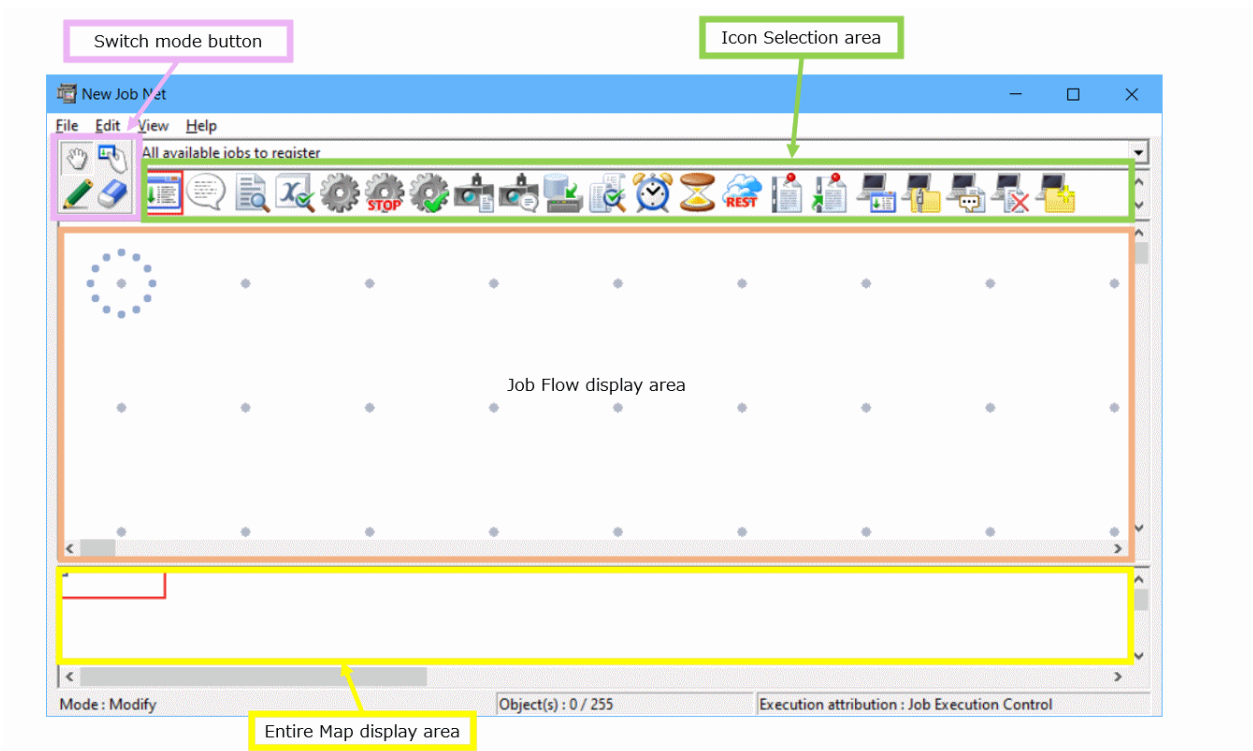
Switch mode button

Icon Selection area

New Job Net

File Edit View Help

All available jobs to register

STOP

REST

Job Flow display area

Mode : Modify

Object(s) : 0 / 255

Execution attribution : Job Execution Control

Entire Map display area